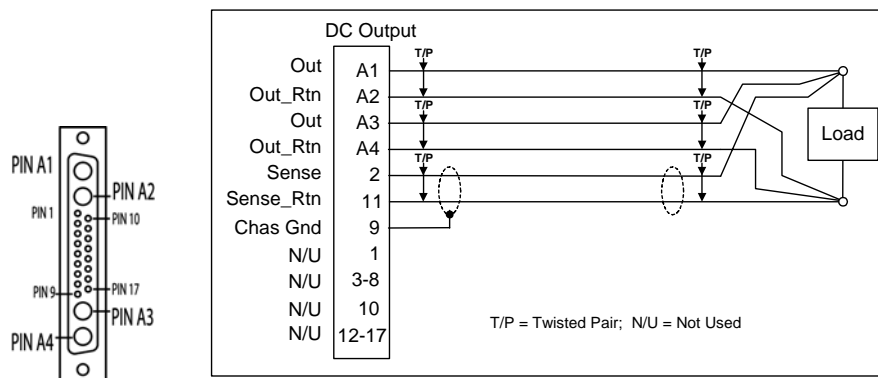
PIN A1
PIN A2
PIN 1
PIN 10
PIN 9
PIN 17
PIN A3
PIN A4

DC Output

| | |
|---|---|
| Out | A1 |
| Out_Rtn | A2 |
| Out | A3 |
| Out_Rtn | A4 |
| Sense | 2 |
| Sense_Rtn | 11 |
| Chas Gnd | 9 |
| N/U | 1 |
| N/U | 3-8 |
| N/U | 10 |
| N/U | 12-17 |

T/P
T/P
T/P
T/P
T/P
T/P
T/P
T/P

Load

T/P = Twisted Pair; N/U = Not Used